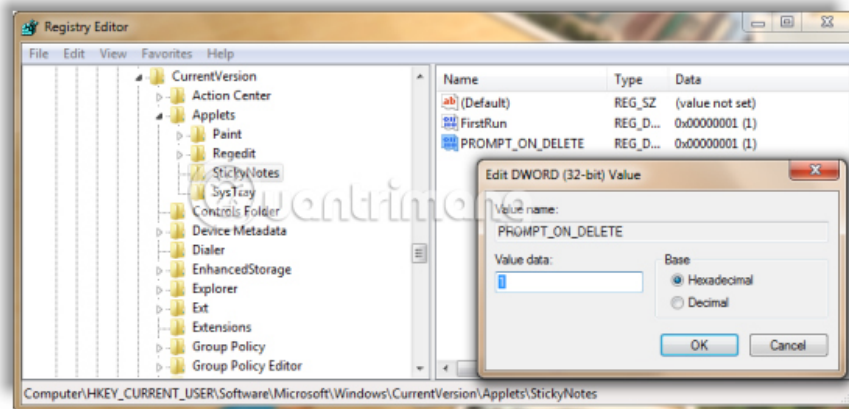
Registry Editor

File Edit View Favorites Help

CurrentVersion
Action Center
Applets
Paint
Regedit
StickyNotes
SysTray
Controls Folder
Device Metadata
Dialer
EnhancedStorage
Explorer
Ext
Extensions
Group Policy
Group Policy Editor

| Name | Type | Data |
|---|---|---|
| (Default) | REG_SZ | (value not set) |
| FirstRun | REG_D... | 0x00000001 (1) |
| PROMPT_ON_DELETE | REG_D... | 0x00000001 (1) |

Edit DWORD (32-bit) Value

Value name:
PROMPT_ON_DELETE
Value data:
1
Base
Hexadecimal
Decimal
OK
Cancel

quantrimang

Computer\HKEY_CURRENT_USER\Software\Microsoft\Windows\CurrentVersion\Applets\StickyNotes